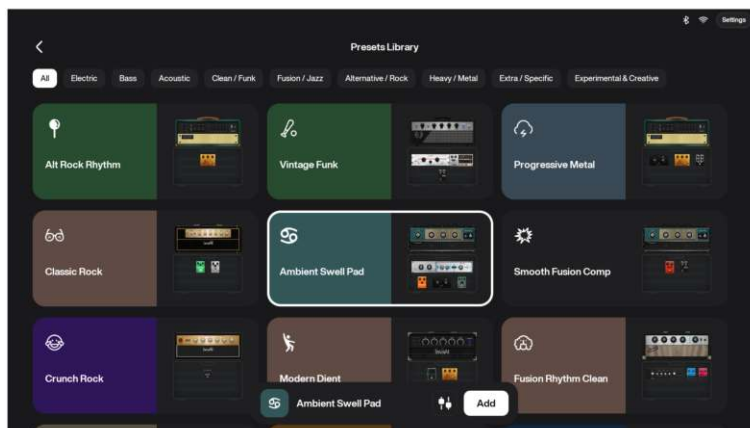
Settings

Presets Library

All
Electric
Bass
Acoustic
Clean / Funk
Fusion / Jazz
Alternative / Rock
Heavy / Metal
Extra / Specific
Experimental & Creative

Alt Rock Rhythm

Vintage Funk

Progressive Metal

Classic Rock

Ambient Swell Pad

Smooth Fusion Comp

Crunch Rock

Modern Djent

Fusion Rhythm Clean

Ambient Swell Pad

Add